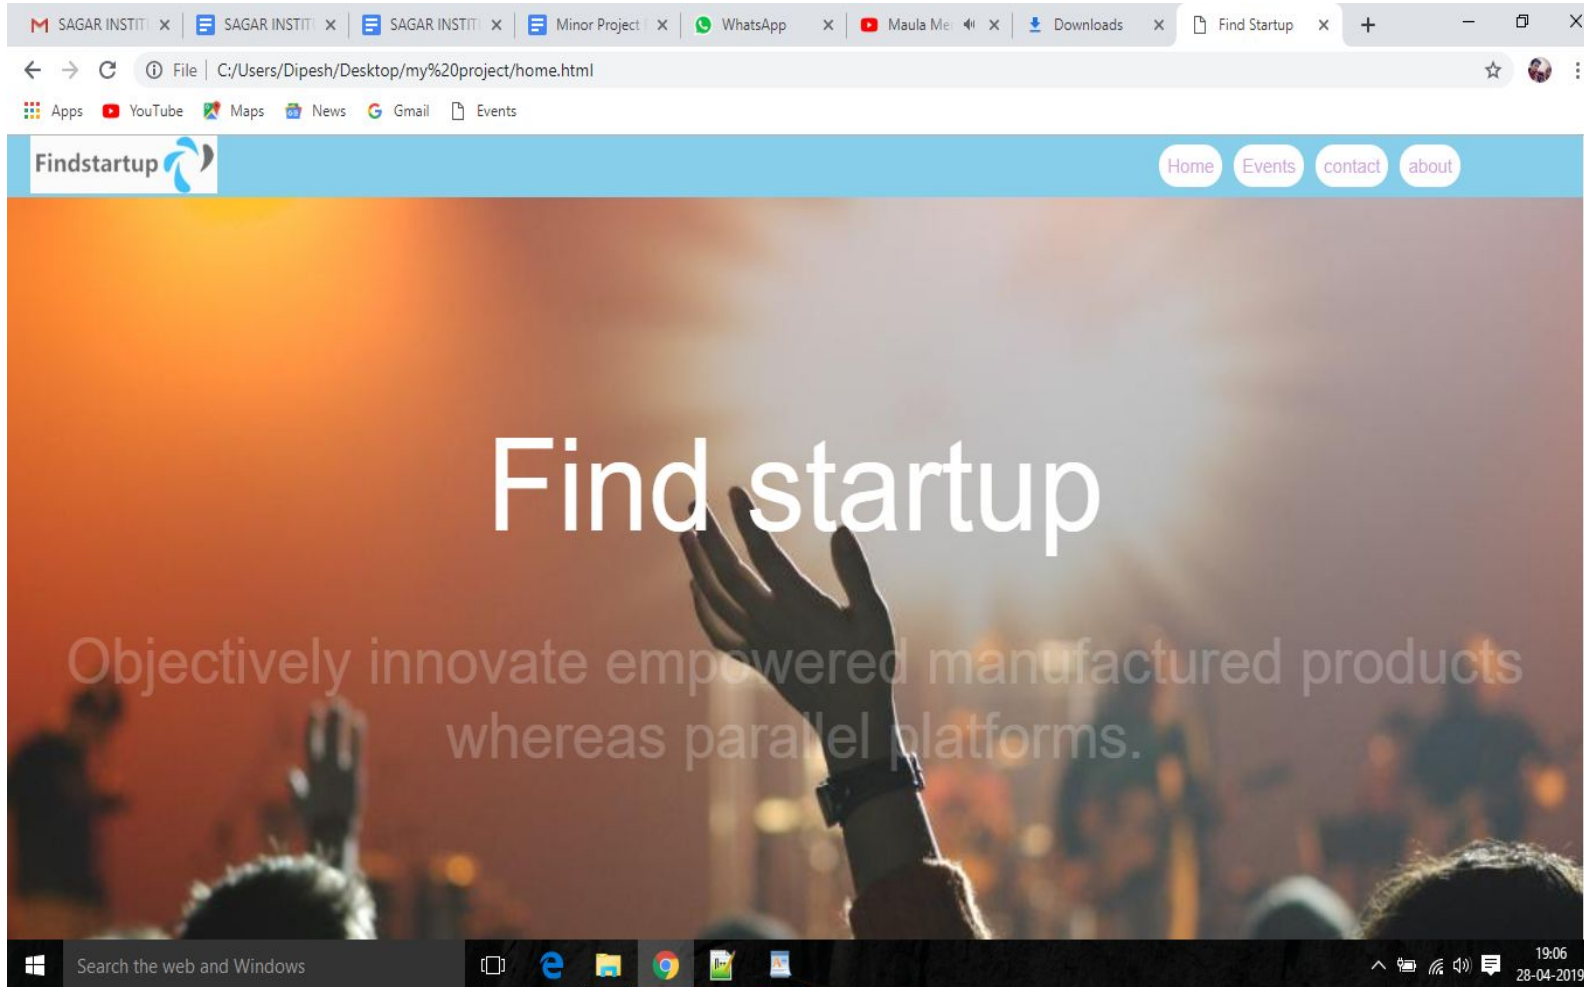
SAGAR INSTIT ×
SAGAR INSTIT ×
SAGAR INSTIT ×
Minor Project ×
WhatsApp ×
Maula Me ×
Downloads ×
Find Startup ×
+

File | C:/Users/Dipesh/Desktop/my%20project/home.html

Apps YouTube Maps News Gmail Events

Findstartup

Home Events contact about

Find startup

Objectively innovate empowered manufactured products whereas parallel platforms.

Search the web and Windows

19:06
28-04-2019